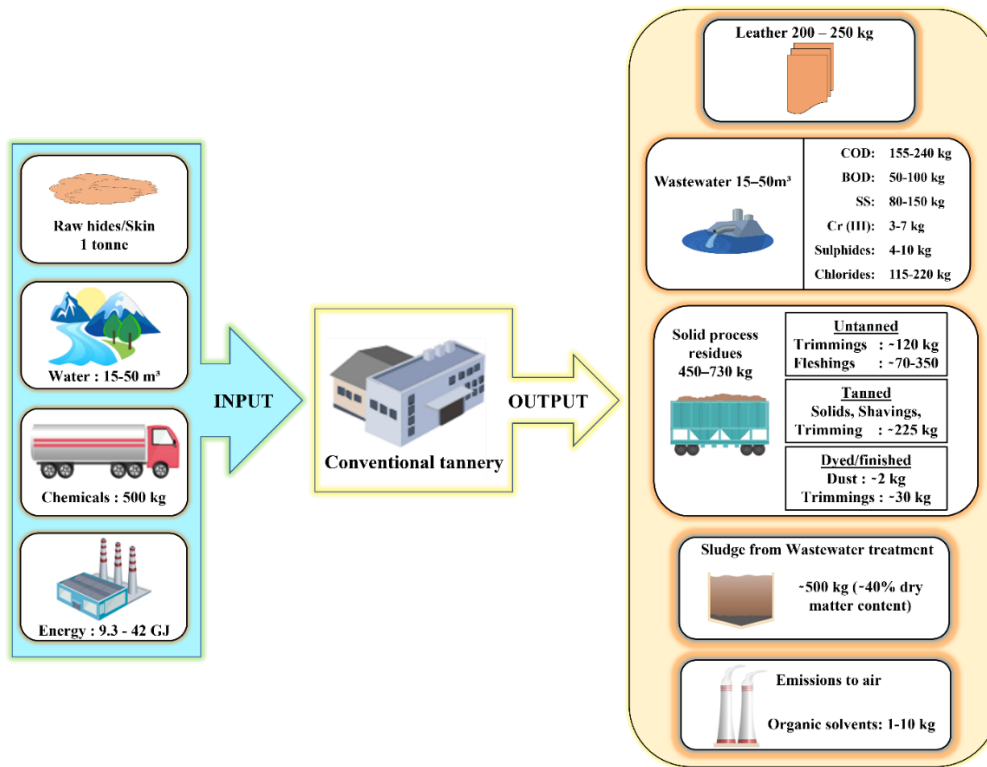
Raw hides/Skin
1 tonne

Water : 15-50 m³

Chemicals : 500 kg

Energy : 9.3 - 42 GJ

INPUT

Conventional tannery

OUTPUT

Leather 200 – 250 kg

Wastewater 15–50m³

COD: 155-240 kg
BOD: 50-100 kg
SS: 80-150 kg
Cr (III): 3-7 kg
Sulphides: 4-10 kg
Chlorides: 115-220 kg

Solid process residues
450–730 kg

Untanned
Trimmings : ~120 kg
Fleshings : ~70-350

Tanned
Solids, Shavings,
Trimming : ~225 kg

Dyed/finished
Dust : ~2 kg
Trimmings : ~30 kg

Sludge from Wastewater treatment

~500 kg (~40% dry matter content)

Emissions to air

Organic solvents: 1-10 kg